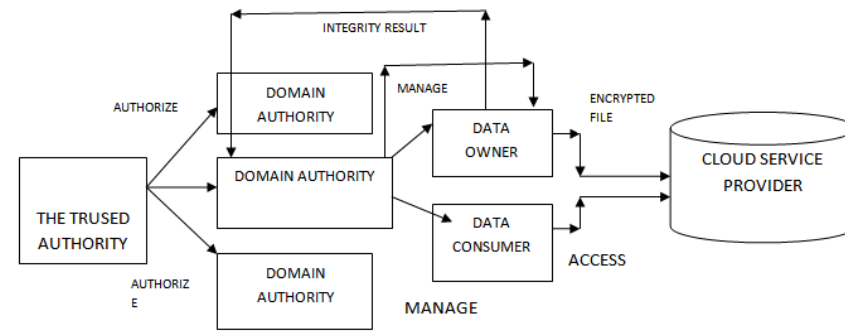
INTEGRITY RESULT

AUTHORIZE

DOMAIN AUTHORITY

MANAGE

ENCRYPTED FILE

DATA OWNER

CLOUD SERVICE PROVIDER

DOMAIN AUTHORITY

THE TRUSED AUTHORITY

DATA CONSUMER

ACCESS

AUTHORIZ E

DOMAIN AUTHORITY

MANAGE